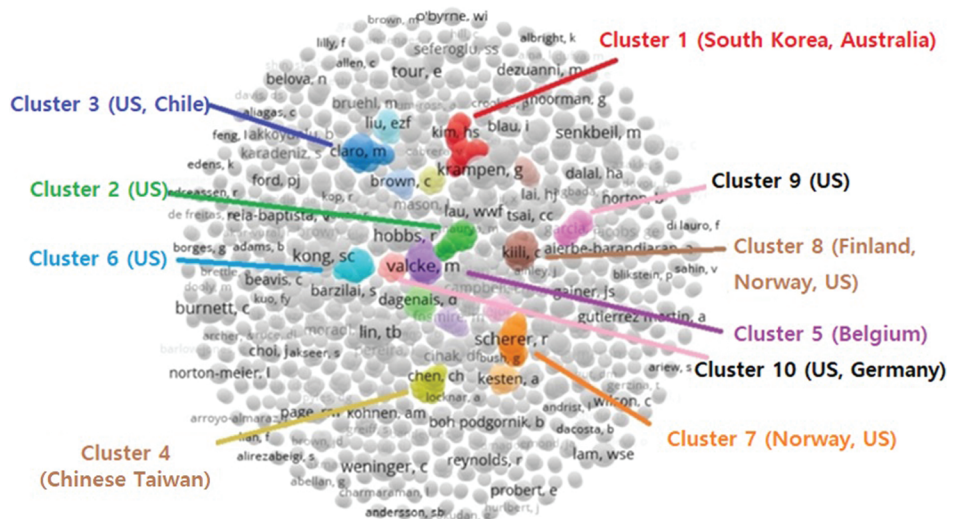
brown, m
o'byrne, wi
albright, k
lilly, f
seferoglu, ss
allen, c
belova, n
tour, e
dezuanni, m
Cluster 1 (South Korea, Australia)
Cluster 3 (US, Chile)
aliagas, c
bruehl, m
liu, ezf
moorman, g
feng, l
akkoyunlu, b
kim, hs
blau, i
senkbeil, m
edens, k
karadeniz, s
claro, m
krampen, g
brown, c
dalal, ha
ford, pj
Cluster 9 (US)
Cluster 2 (US)
lai, hj
de freitas
rela-baptista, v
mason
lau, wwf
tsai, cc
di lauro, f
hobbs, r
borges, g
adams, b
kiili, c
alerbe-barandiaran, a
Cluster 6 (US)
kong, sc
valcke, m
Cluster 8 (Finland, Norway, US)
beavis, c
blikstein, p
sahin, v
barzilai, s
gainer, js
dooly, m
kuo, fy
dagenais, d
gutierrez martin, a
burnett, c
lin, tb
Cluster 5 (Belgium)
scherer, r
choi, j
norton-meier, l
cinak, d
bush, g
Cluster 10 (US, Germany)
chen, ch
kesten, a
ariew, s
gerzina, t
arroyo-almaraz
page, r
kohnen, am
locknar, a
andrist, l
wilson, c
boh podgornik, b
dacosta, b
Cluster 4 (Chinese Taiwan)
alirezabeigi, s
Cluster 7 (Norway, US)
weninger, c
reynolds, r
lam, wse
abellan, g
charmaraman, l
probert, e
andersson, sb